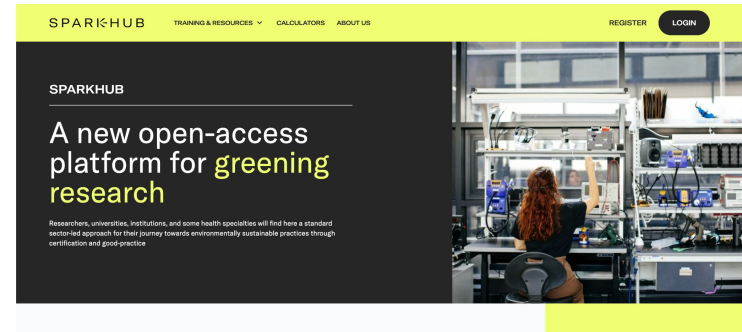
SPARKHUB TRAINING & RESOURCES CALCULATORS ABOUT US REGISTER LOGIN

SPARKHUB

A new open-access platform for greening research

Researchers, universities, institutions, and some health specialties will find here a standard sector-led approach for their journey towards environmentally sustainable practices through certification and good-practice